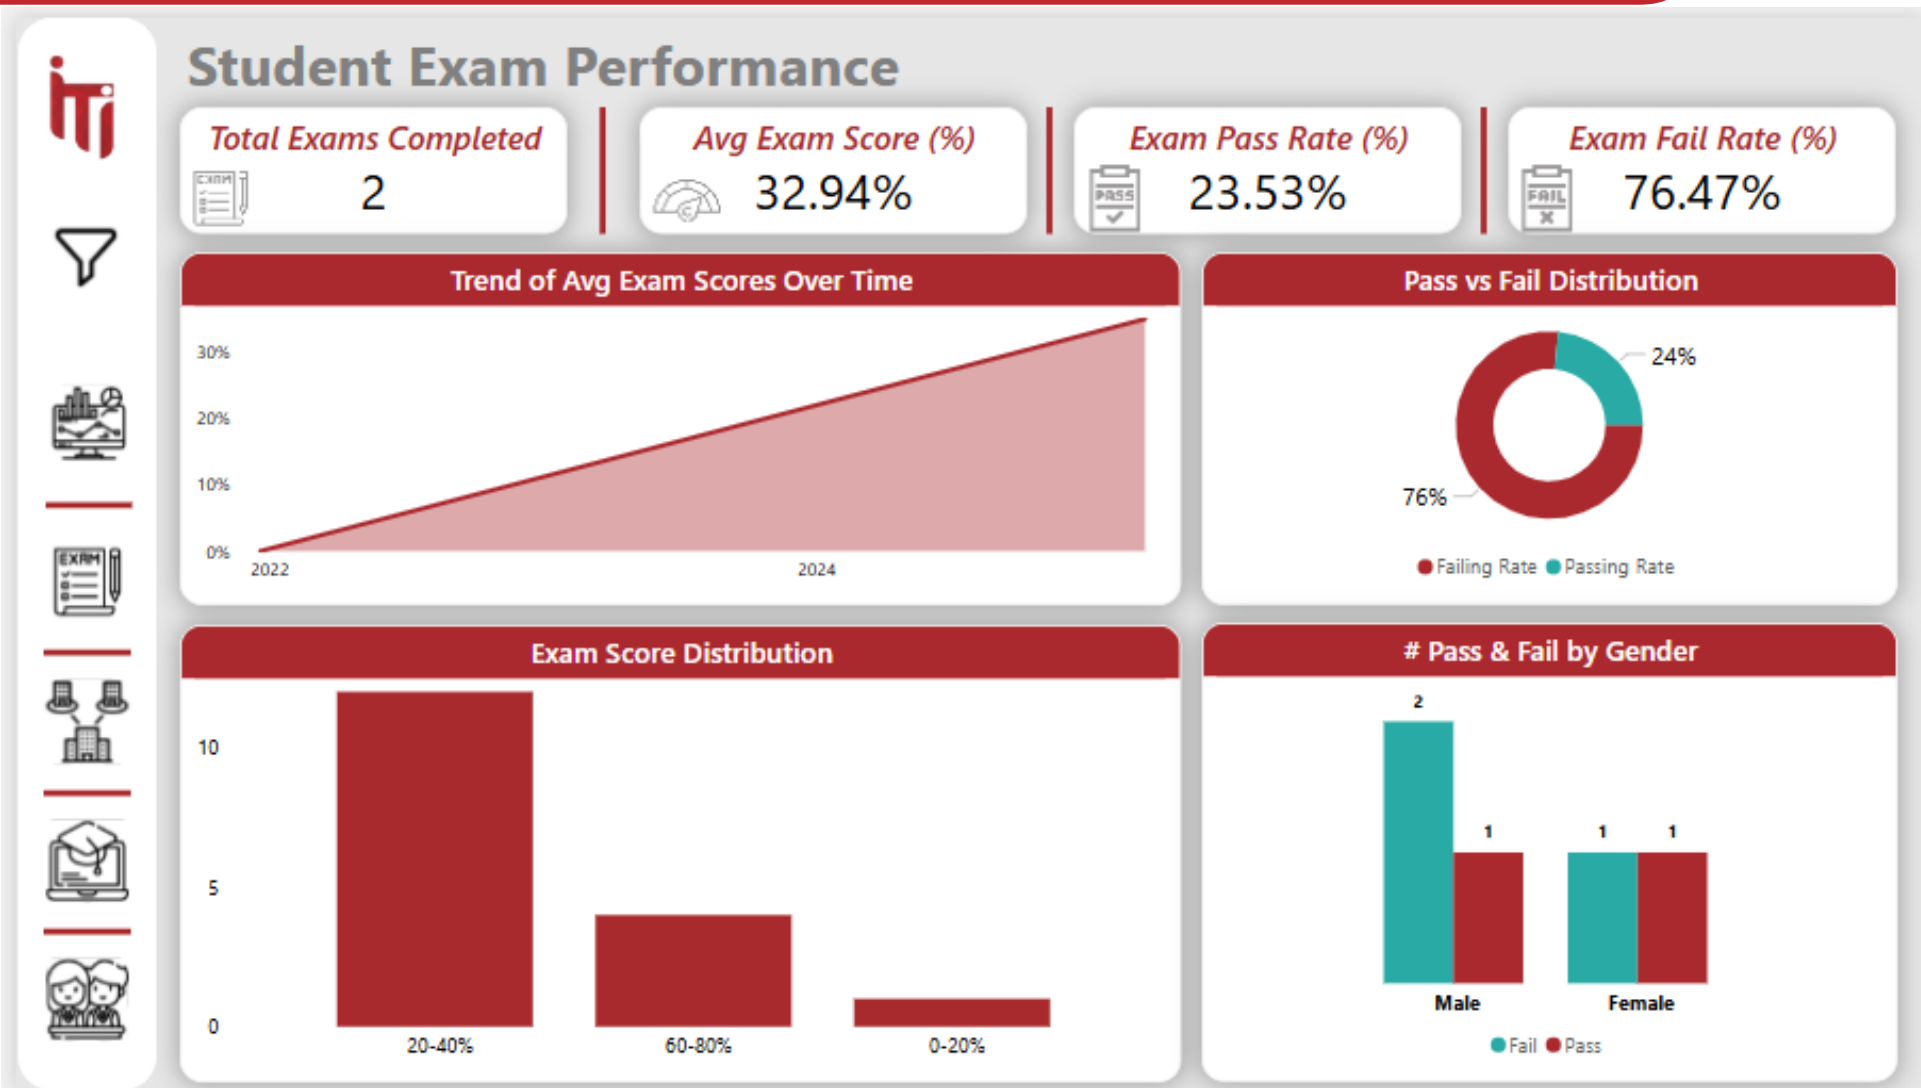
iti

Student Exam Performance

Total Exams Completed
EXAM
2

Avg Exam Score (%)
32.94%

Exam Pass Rate (%)
PASS
23.53%

Exam Fail Rate (%)
FAIL
76.47%

Trend of Avg Exam Scores Over Time

30%
20%
10%
0%
2022
2024

Pass vs Fail Distribution

24%
76%
Failing Rate Passing Rate

EXAM

Exam Score Distribution

10
5
0
20-40%
60-80%
0-20%

# Pass & Fail by Gender

2
1
1
1
Male
Female
Fail Pass